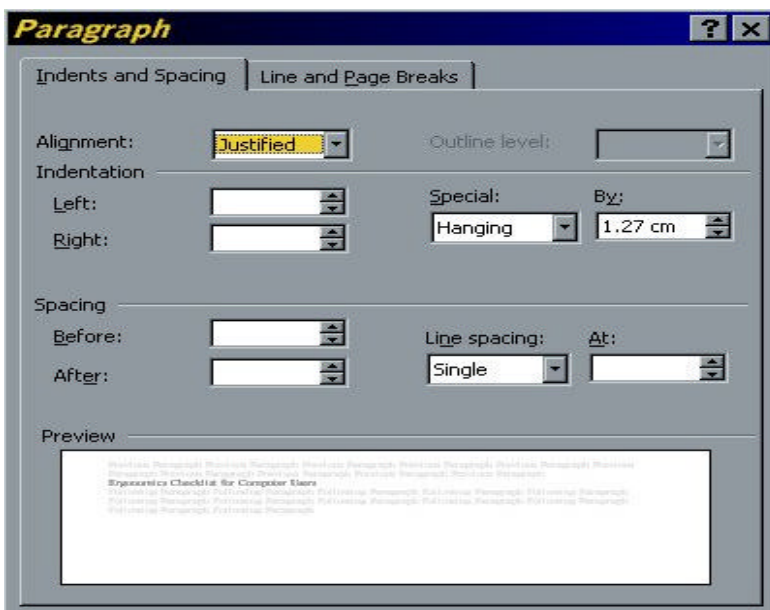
Paragraph

? ×

Indents and Spacing | Line and Page Breaks

Alignment: Justified

Outline level:

Indentation

Left:

Right:

Special: Hanging

By: 1.27 cm

Spacing

Before:

After:

Line spacing: Single

At:

Preview

Previous Paragraph Previous Paragraph Previous Paragraph Previous Paragraph Previous Paragraph Previous Paragraph Previous Paragraph Previous Paragraph Previous Paragraph Previous Paragraph

Ergonomics Checklist for Computer Users

Following Paragraph Following Paragraph Following Paragraph Following Paragraph Following Paragraph Following Paragraph Following Paragraph Following Paragraph Following Paragraph Following Paragraph Following Paragraph Following Paragraph